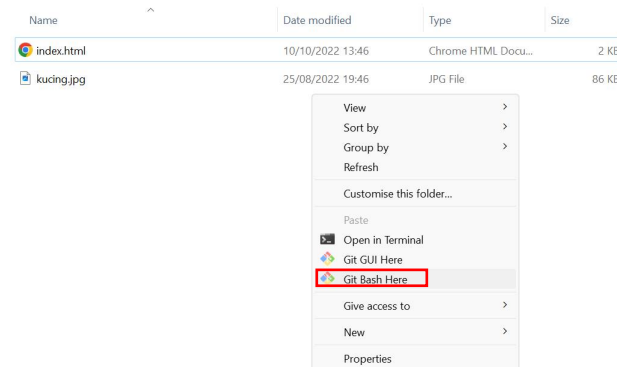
| Name | Date modified | Type | Size |
|---|---|---|---|
| index.html | 10/10/2022 13:46 | Chrome HTML Docu... | 2 KE |
| kucing.jpg | 25/08/2022 19:46 | JPG File | 86 KE |

View
Sort by
Group by
Refresh
Customise this folder...
Paste
Open in Terminal
Git GUI Here
Git Bash Here
Give access to
New
Properties